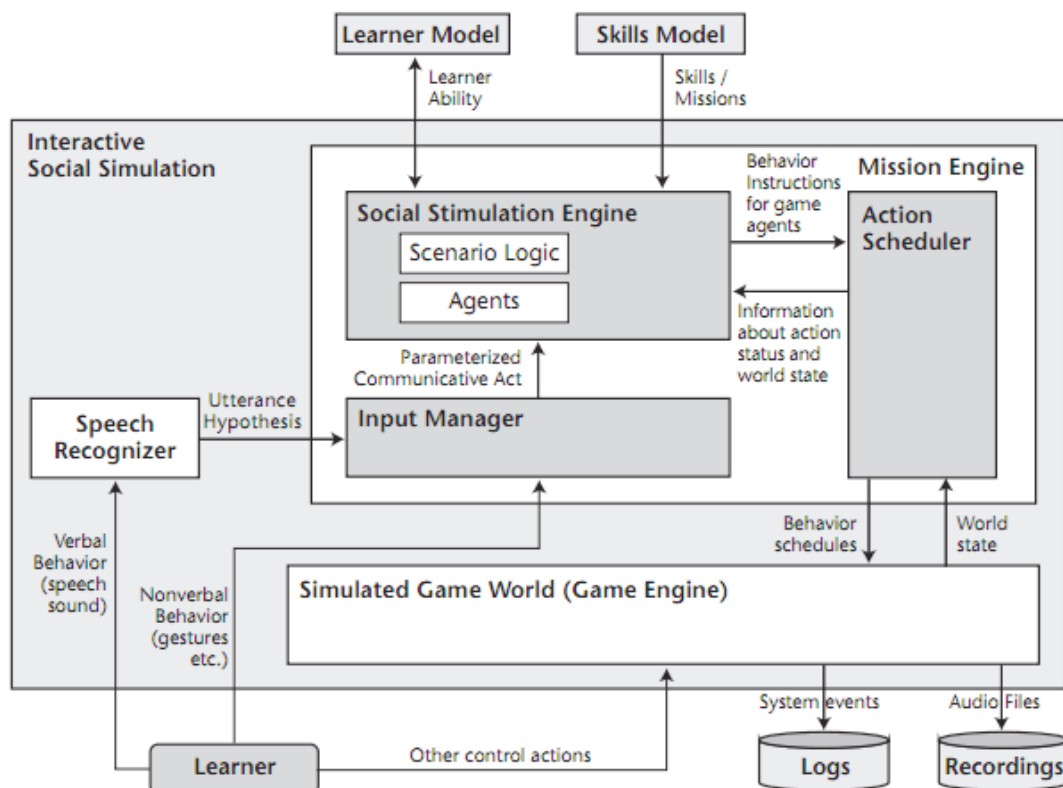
Learner Model

Skills Model

Learner Ability

Skills / Missions

Interactive Social Simulation

Mission Engine

Behavior Instructions for game agents

Social Stimulation Engine

Scenario Logic

Agents

Action Scheduler

Information about action status and world state

Parameterized Communicative Act

Speech Recognizer

Utterance Hypothesis

Input Manager

Verbal Behavior (speech sound)

Nonverbal Behavior (gestures etc.)

Behavior schedules

World state

Simulated Game World (Game Engine)

System events

Audio Files

Learner

Other control actions

Logs

Recordings